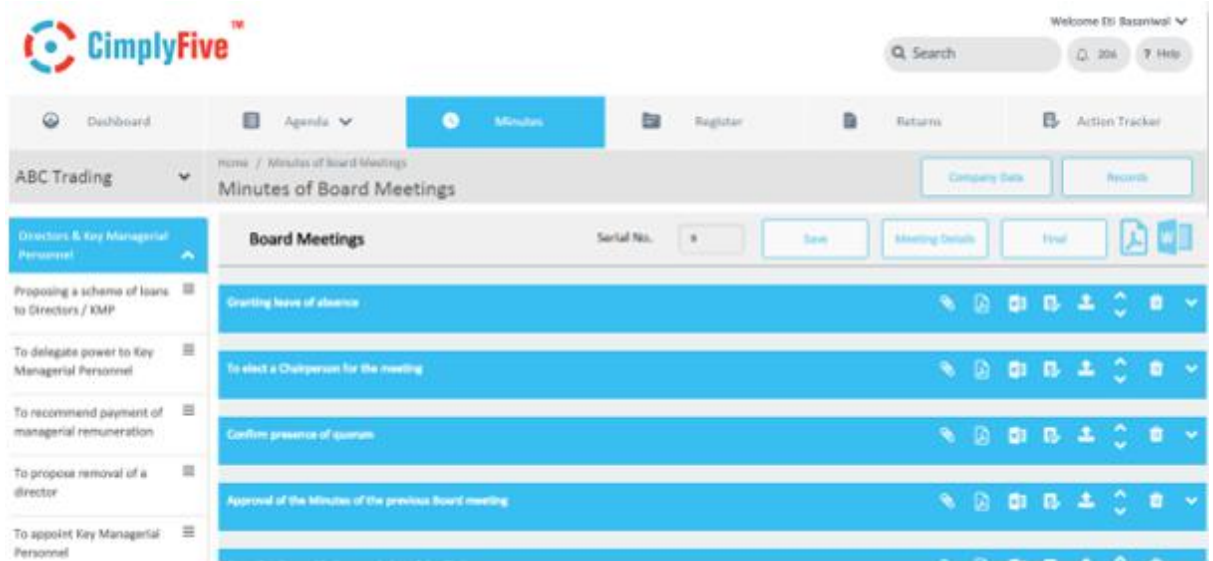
CimplyFive™

Welcome Eti Basaniwal

Search

206

? Help

Dashboard

Agenda

Minutes

Register

Returns

Action Tracker

ABC Trading

Home / Minutes of Board Meetings

Minutes of Board Meetings

Company Data

Records

Directors & Key Managerial Personnel

Proposing a scheme of loans to Directors / KMP

To delegate power to Key Managerial Personnel

To recommend payment of managerial remuneration

To propose removal of a director

To appoint Key Managerial Personnel

Board Meetings

Serial No.

Save

Meeting Details

Final

Granting leave of absence

To elect a Chairperson for the meeting

Confirm presence of quorum

Approval of the Minutes of the previous Board meeting